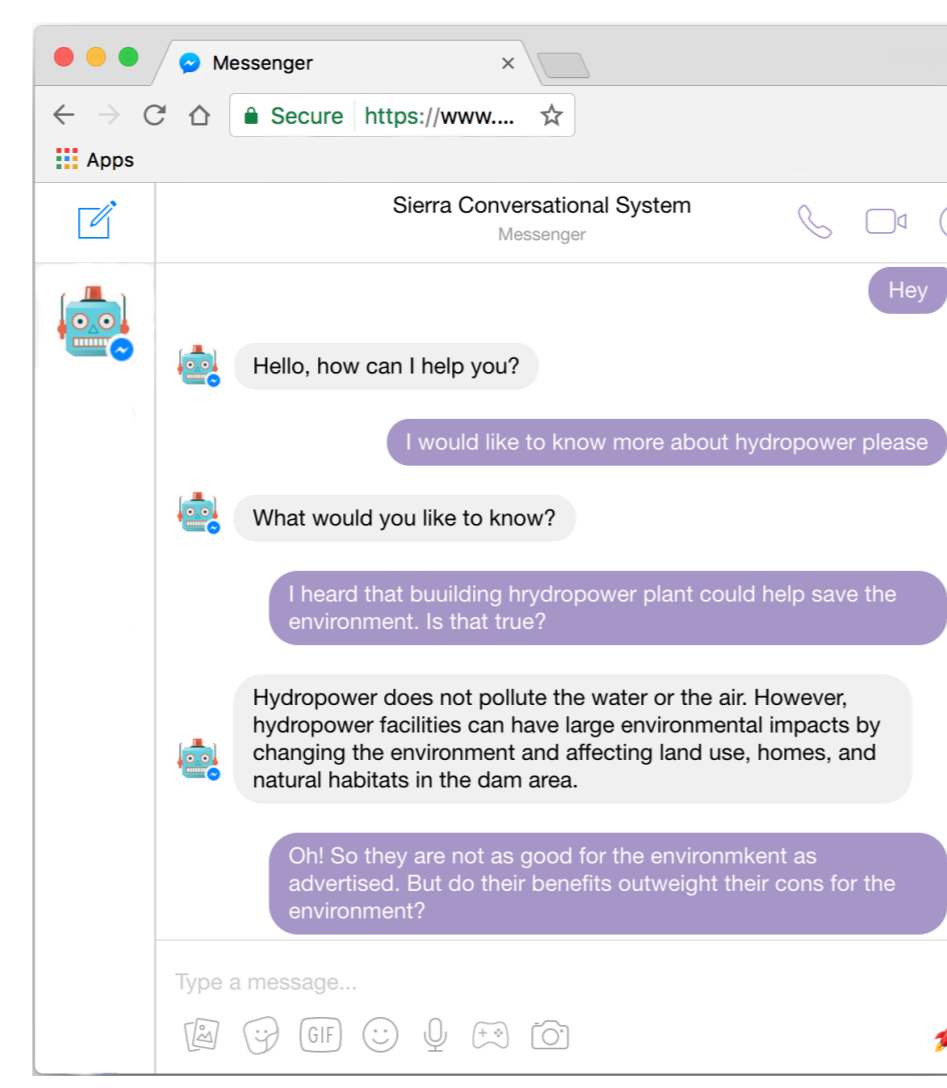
Messenger ×

Secure https://www....

Apps

Sierra Conversational System
Messenger

Hey

Hello, how can I help you?

I would like to know more about hydropower please

What would you like to know?

I heard that buuilding hrydropower plant could help save the environment. Is that true?

Hydropower does not pollute the water or the air. However, hydropower facilities can have large environmental impacts by changing the environment and affecting land use, homes, and natural habitats in the dam area.

Oh! So they are not as good for the environmkent as advertised. But do their benefits outweight their cons for the environment?

Type a message...

GIF